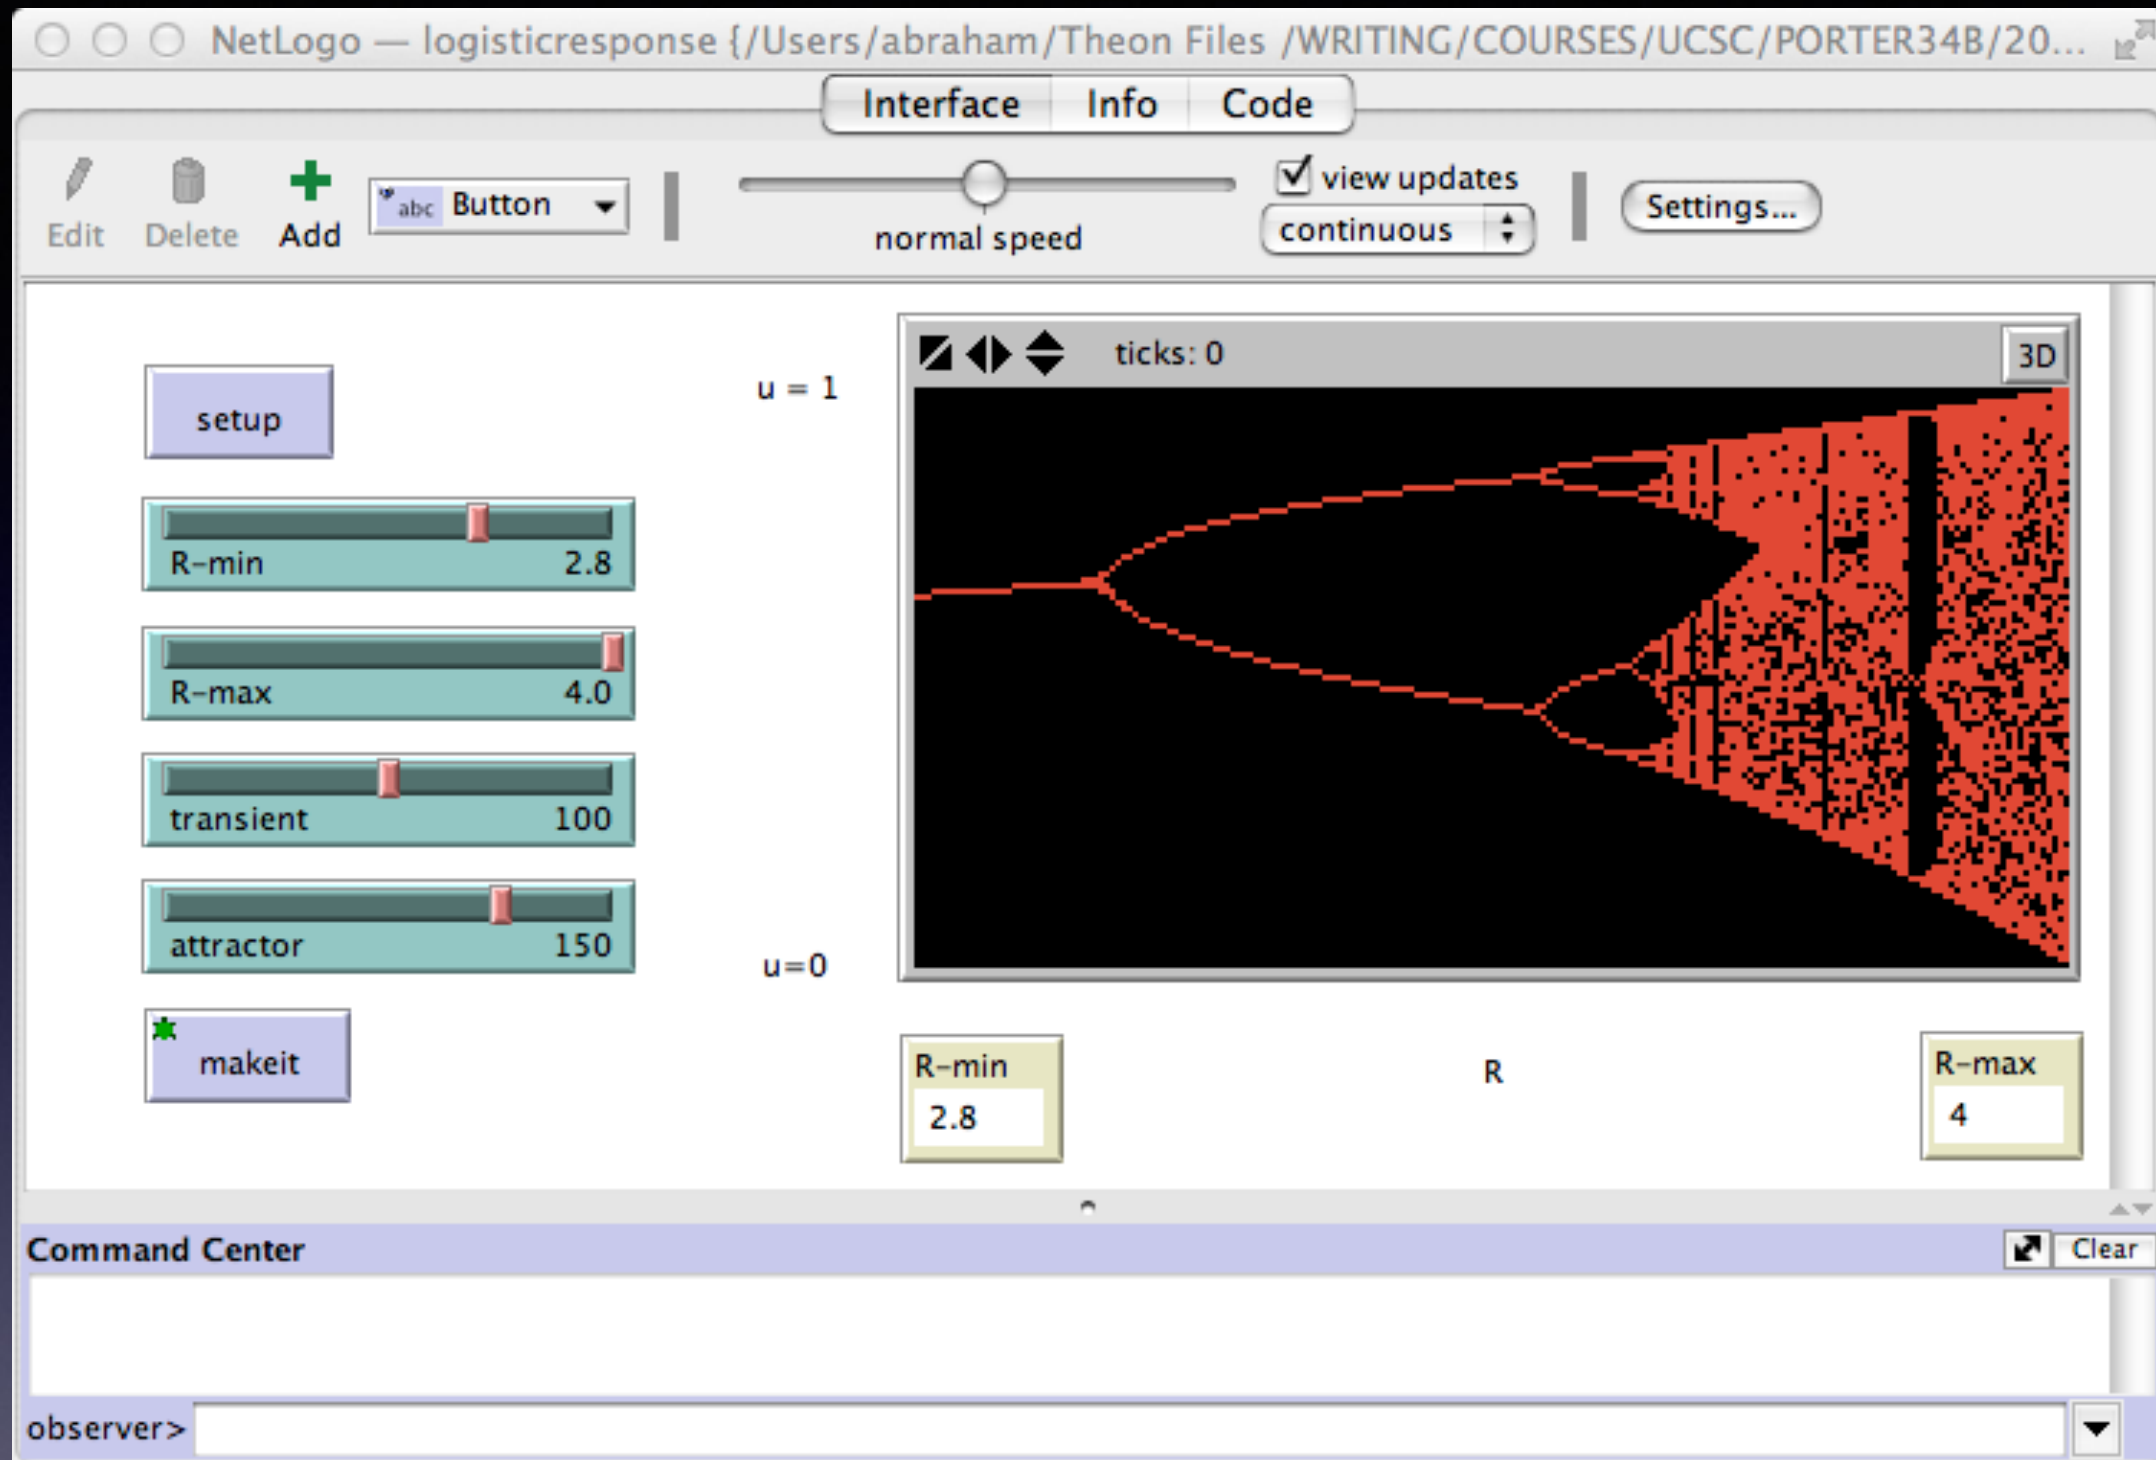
NetLogo — logisticresponse {/Users/abraham/Theon Files /WRITING/COURSES/UCSC/PORTER34B/20...

Interface Info Code

Edit Delete Add abc Button

normal speed

view updates
continuous

Settings...

setup

R-min 2.8

R-max 4.0

transient 100

attractor 150

makeit

u = 1

u=0

ticks: 0

3D

R-min
2.8

R

R-max
4

Command Center

Clear

observer>